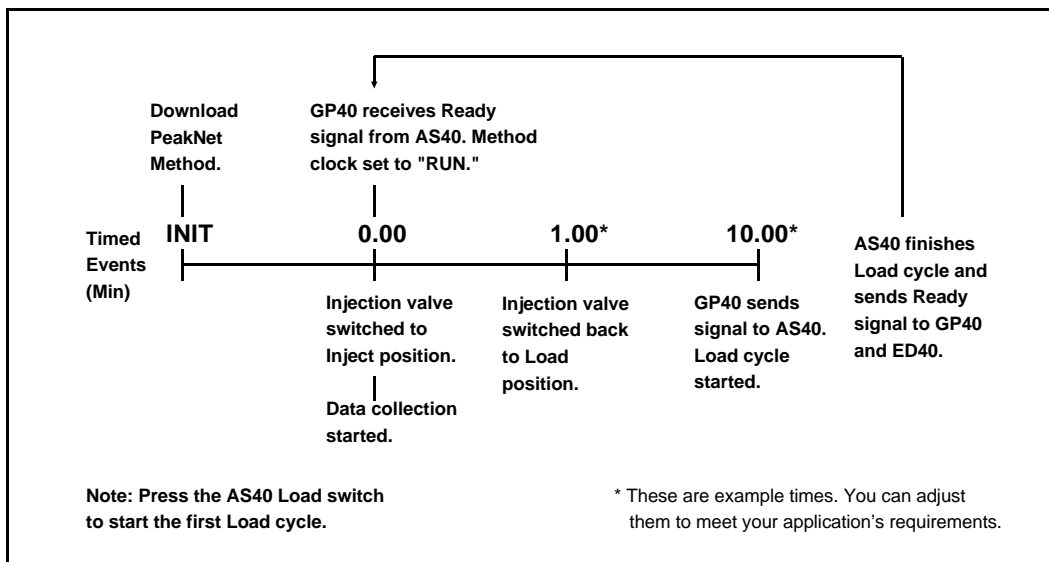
Download PeakNet Method.

GP40 receives Ready signal from AS40. Method clock set to "RUN."

Timed Events (Min)

INIT

0.00

1.00*

10.00*

AS40 finishes Load cycle and sends Ready signal to GP40 and ED40.

Injection valve switched to Inject position.

Data collection started.

Injection valve switched back to Load position.

GP40 sends signal to AS40. Load cycle started.

Note: Press the AS40 Load switch to start the first Load cycle.

* These are example times. You can adjust them to meet your application’s requirements.